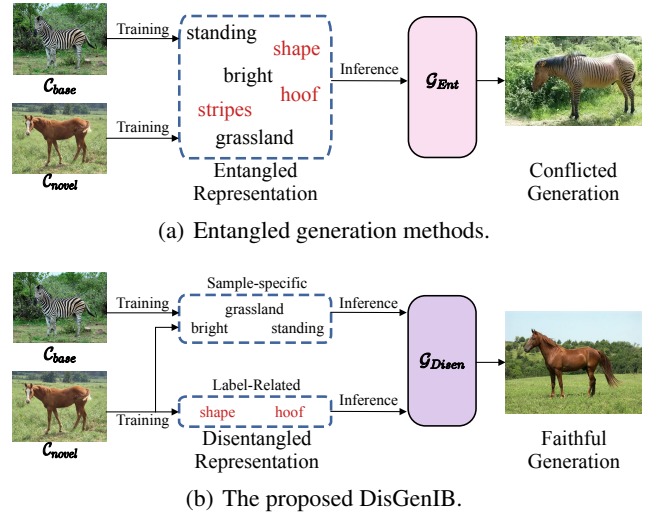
Training
$\mathcal{C}_{base}$
Training
$\mathcal{C}_{novel}$
standing
shape
bright
hoof
stripes
grassland
Entangled Representation
Inference
$\mathcal{G}_{Ent}$
Conflicted Generation

(a) Entangled generation methods.

Training
$\mathcal{C}_{base}$
Training
$\mathcal{C}_{novel}$
Sample-specific
grassland
bright
standing
Label-Related
shape
hoof
Disentangled Representation
Inference
Inference
$\mathcal{G}_{Disen}$
Faithful Generation

(b) The proposed DisGenIB.